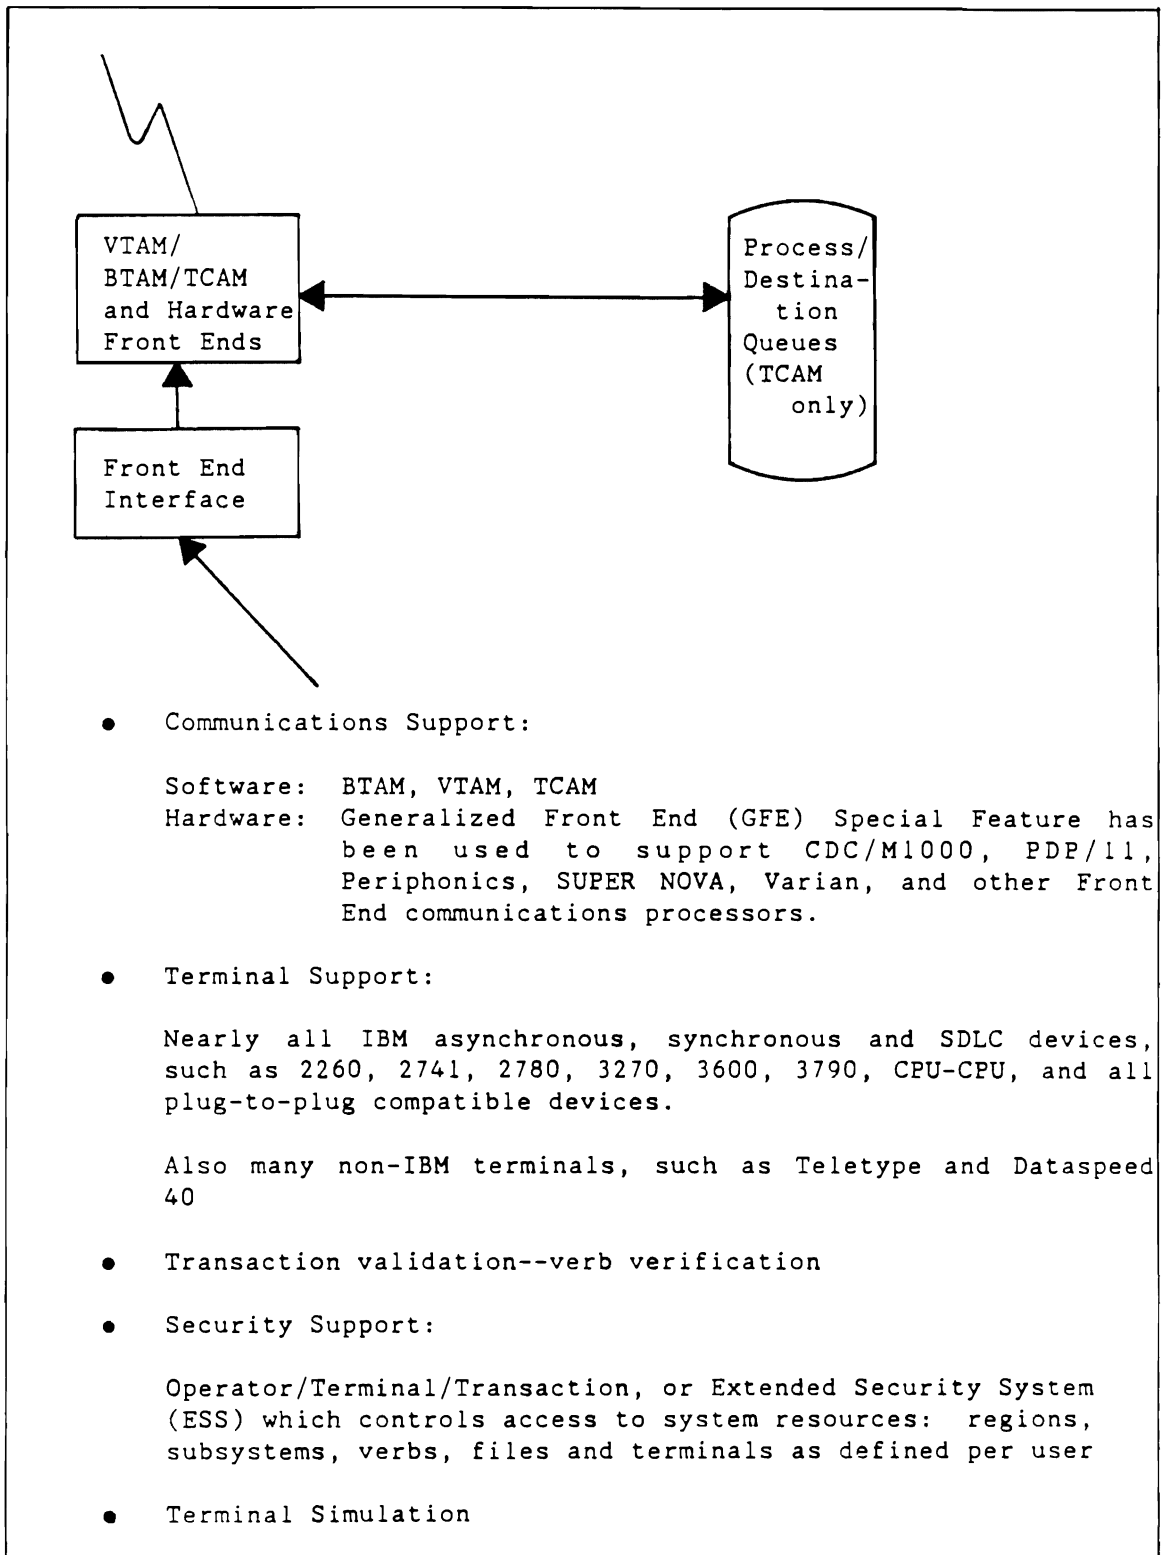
VTAM/ BTAM/TCAM and Hardware Front Ends

Process/ Destination Queues (TCAM only)

Front End Interface

• Communications Support:

Software: BTAM, VTAM, TCAM
Hardware: Generalized Front End (GFE) Special Feature has been used to support CDC/M1000, PDP/11, Periphonics, SUPER NOVA, Varian, and other Front End communications processors.

• Terminal Support:

Nearly all IBM asynchronous, synchronous and SDLC devices, such as 2260, 2741, 2780, 3270, 3600, 3790, CPU-CPU, and all plug-to-plug compatible devices.

Also many non-IBM terminals, such as Teletype and Dataspeed 40

• Transaction validation--verb verification

• Security Support:

Operator/Terminal/Transaction, or Extended Security System (ESS) which controls access to system resources: regions, subsystems, verbs, files and terminals as defined per user

• Terminal Simulation